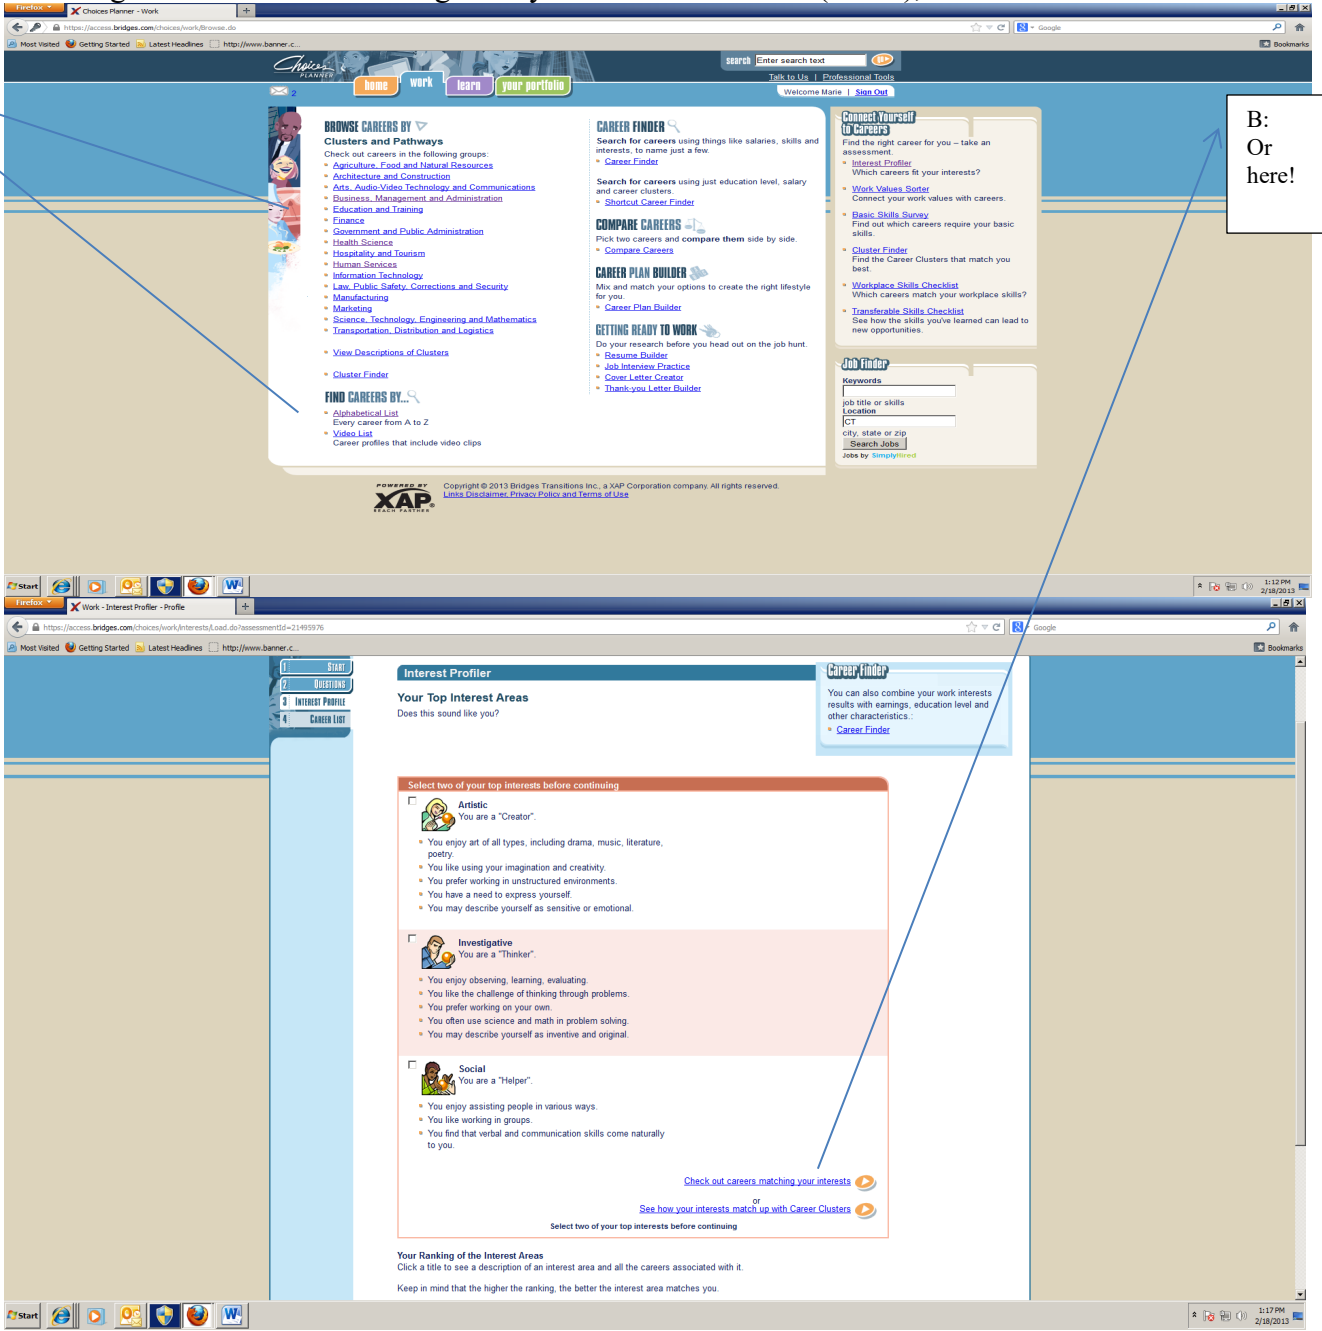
Firefox Choices Planner - Work
https://access.bridges.com/choices/work/Browse.do
Most Visited Getting Started Latest Headlines http://www.banner.c... Bookmarks

Choices PLANNER
home work learn your portfolio
search Enter search text
Talk to Us | Professional Tools
Welcome Marie | Sign Out

BROWSE CAREERS BY
Clusters and Pathways
Check out careers in the following groups:
Agriculture, Food and Natural Resources
Architecture and Construction
Arts, Audio-Video Technology and Communications
Business, Management and Administration
Education and Training
Finance
Government and Public Administration
Health Science
Hospitality and Tourism
Human Services
Information Technology
Law, Public Safety, Corrections and Security
Manufacturing
Marketing
Science, Technology, Engineering and Mathematics
Transportation, Distribution and Logistics

View Descriptions of Clusters

Cluster Finder

FIND CAREERS BY...
Alphabetical List
Every career from A to Z
Video List
Career profiles that include video clips

CAREER FINDER
Search for careers using things like salaries, skills and interests, to name just a few.
Career Finder

Search for careers using just education level, salary and career clusters.
Shortcut Career Finder

COMPARE CAREERS
Pick two careers and compare them side by side.
Compare Careers

CAREER PLAN BUILDER
Mix and match your options to create the right lifestyle for you.
Career Plan Builder

GETTING READY TO WORK
Do your research before you head out on the job hunt.
Resume Builder
Job Interview Practice
Cover Letter Creator
Thank-you Letter Builder

Connect Yourself to Careers
Find the right career for you – take an assessment.
Interest Profiler
Which careers fit your interests?
Work Values Sorter
Connect your work values with careers.
Basic Skills Survey
Find out which careers require your basic skills.
Cluster Finder
Find the Career Clusters that match you best.
Workplace Skills Checklist
Which careers match your workplace skills?
Transferable Skills Checklist
See how the skills you've learned can lead to new opportunities.

Job Finder
Keywords
job title or skills
Location
CT
city, state or zip
Search Jobs
Jobs by SimplyHired

POWERED BY XAP REACH FARTHER
Copyright © 2013 Bridges Transitions Inc., a XAP Corporation company. All rights reserved.
Links Disclaimer, Privacy Policy and Terms of Use

B:
Or
here!

Start 1:12 PM 2/18/2013

Firefox Work - Interest Profiler - Profile
https://access.bridges.com/choices/work/interests/Load.do?assessmentId=21495976
Most Visited Getting Started Latest Headlines http://www.banner.c... Bookmarks

1 START
2 QUESTIONS
3 INTEREST PROFILE
4 CAREER LIST

Interest Profiler
Your Top Interest Areas
Does this sound like you?

Career Finder
You can also combine your work interests results with earnings, education level and other characteristics.
Career Finder

Select two of your top interests before continuing
Artistic
You are a "Creator".
You enjoy art of all types, including drama, music, literature, poetry.
You like using your imagination and creativity.
You prefer working in unstructured environments.
You have a need to express yourself.
You may describe yourself as sensitive or emotional.

Investigative
You are a "Thinker".
You enjoy observing, learning, evaluating.
You like the challenge of thinking through problems.
You prefer working on your own.
You often use science and math in problem solving.
You may describe yourself as inventive and original.

Social
You are a "Helper".
You enjoy assisting people in various ways.
You like working in groups.
You find that verbal and communication skills come naturally to you.

Check out careers matching your interests
or
See how your interests match up with Career Clusters
Select two of your top interests before continuing

Your Ranking of the Interest Areas
Click a title to see a description of an interest area and all the careers associated with it.

Keep in mind that the higher the ranking, the better the interest area matches you.

Start 1:17 PM 2/18/2013